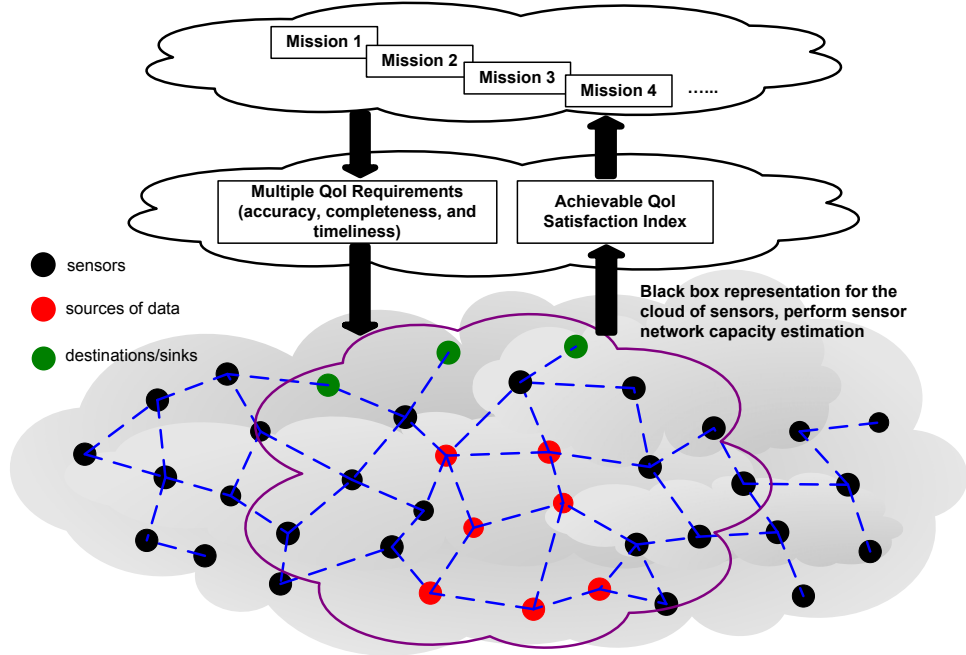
Mission 1

Mission 2

Mission 3

Mission 4

......

Multiple QoI Requirements (accuracy, completeness, and timeliness)

Achievable QoI Satisfaction Index

sensors

sources of data

destinations/sinks

Black box representation for the cloud of sensors, perform sensor network capacity estimation